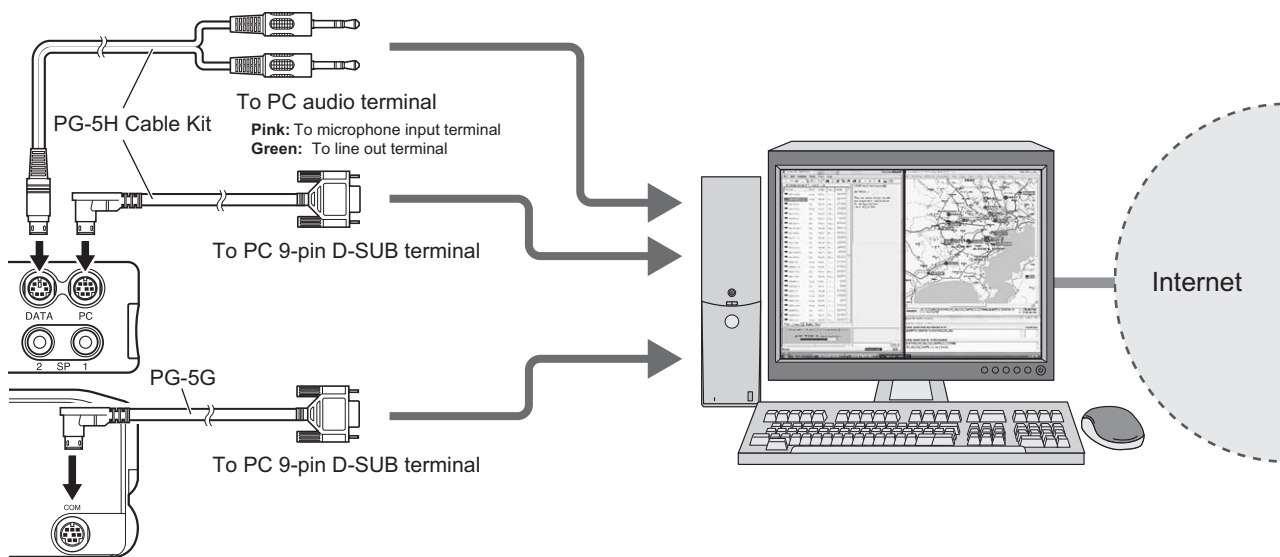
PG-5H Cable Kit

To PC audio terminal

**Pink:** To microphone input terminal
**Green:** To line out terminal

To PC 9-pin D-SUB terminal

DATA PC

2 SP 1

PG-5G

To PC 9-pin D-SUB terminal

COM

Internet